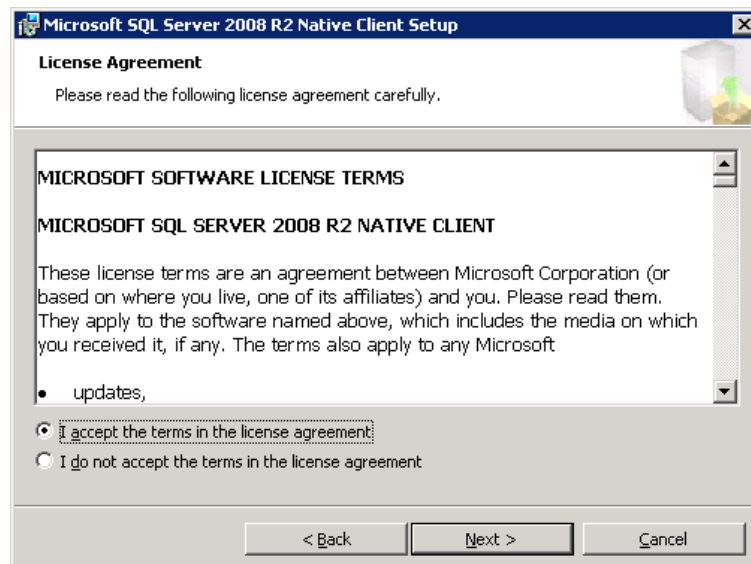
Microsoft SQL Server 2008 R2 Native Client Setup

License Agreement

Please read the following license agreement carefully.

MICROSOFT SOFTWARE LICENSE TERMS

MICROSOFT SQL SERVER 2008 R2 NATIVE CLIENT

These license terms are an agreement between Microsoft Corporation (or based on where you live, one of its affiliates) and you. Please read them. They apply to the software named above, which includes the media on which you received it, if any. The terms also apply to any Microsoft

• updates,

I accept the terms in the license agreement

I do not accept the terms in the license agreement

< Back

Next >

Cancel